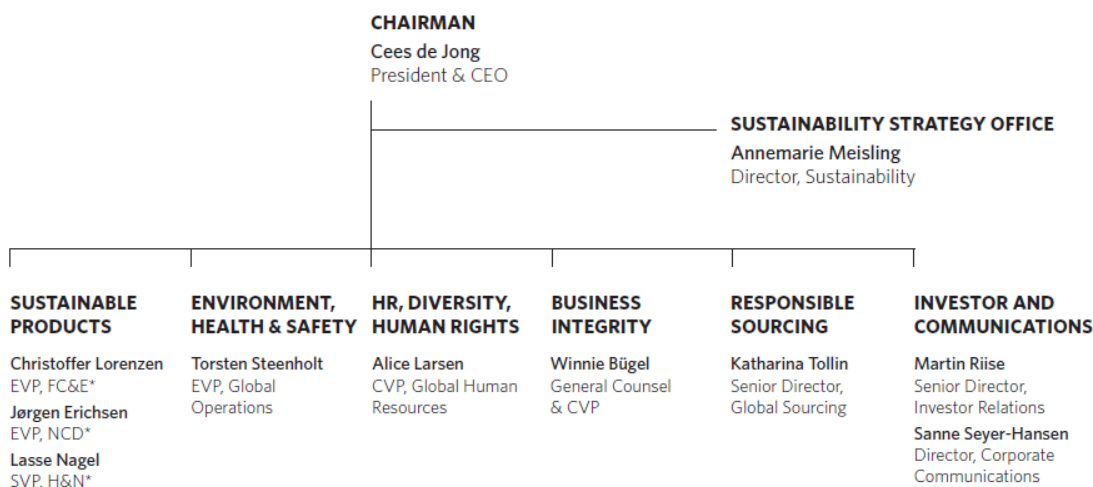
CHAIRMAN
Cees de Jong
President & CEO

SUSTAINABILITY STRATEGY OFFICE
Annemarie Meisling
Director, Sustainability

SUSTAINABLE PRODUCTS
Christoffer Lorenzen
EVP, FC&E*
Jørgen Erichsen
EVP, NCD*
Lasse Nagel
SVP, H&N*

ENVIRONMENT, HEALTH & SAFETY
Torsten Steenholt
EVP, Global Operations

HR, DIVERSITY, HUMAN RIGHTS
Alice Larsen
CVP, Global Human Resources

BUSINESS INTEGRITY
Winnie Bügel
General Counsel & CVP

RESPONSIBLE SOURCING
Katharina Tollin
Senior Director, Global Sourcing

INVESTOR AND COMMUNICATIONS
Martin Riise
Senior Director, Investor Relations
Sanne Seyer-Hansen
Director, Corporate Communications